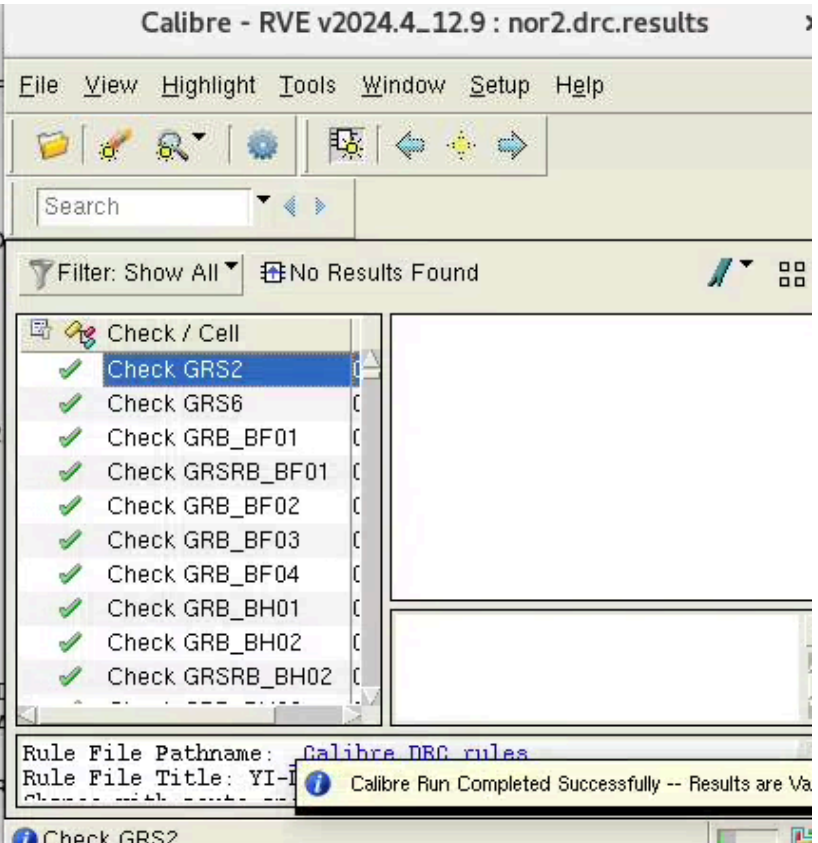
Calibre - RVE v2024.4_12.9 : nor2.drc.results

File View Highlight Tools Window Setup Help

Search

Filter: Show All No Results Found

Check / Cell
Check GRS2
Check GRS6
Check GRB_BF01
Check GRSRB_BF01
Check GRB_BF02
Check GRB_BF03
Check GRB_BF04
Check GRB_BH01
Check GRB_BH02
Check GRSRB_BH02

Rule File Pathname: Calibre DRC rules
Rule File Title: YI-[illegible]
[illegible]

Calibre Run Completed Successfully -- Results are Va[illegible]

Check GRS2